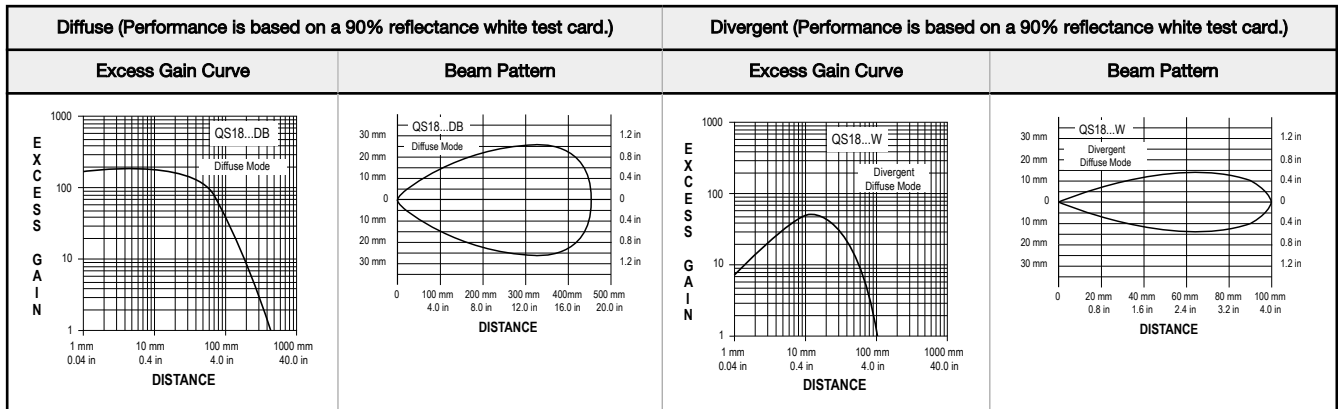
| Diffuse (Performance is based on a 90% reflectance white test card.) | | Divergent (Performance is based on a 90% reflectance white test card.) | |
|---|---|---|---|
| Excess Gain Curve | Beam Pattern | Excess Gain Curve | Beam Pattern |

1000
100
10
1
EXCESS GAIN
QS18...DB
Diffuse Mode
1 mm 0.04 in
10 mm 0.4 in
100 mm 4.0 in
1000 mm 40.0 in
DISTANCE

QS18...DB
Diffuse Mode
30 mm 20 mm 10 mm 0 10 mm 20 mm 30 mm
1.2 in 0.8 in 0.4 in 0 0.4 in 0.8 in 1.2 in
0
100 mm 4.0 in
200 mm 8.0 in
300 mm 12.0 in
400mm 16.0 in
500 mm 20.0 in
DISTANCE

1000
100
10
1
EXCESS GAIN
QS18...W
Divergent Diffuse Mode
1 mm 0.04 in
10 mm 0.4 in
100 mm 4.0 in
1000 mm 40.0 in
DISTANCE

QS18...W
Divergent Diffuse Mode
30 mm 20 mm 10 mm 0 10 mm 20 mm 30 mm
1.2 in 0.8 in 0.4 in 0 0.4 in 0.8 in 1.2 in
0
20 mm 0.8 in
40 mm 1.6 in
60 mm 2.4 in
80 mm 3.2 in
100 mm 4.0 in
DISTANCE